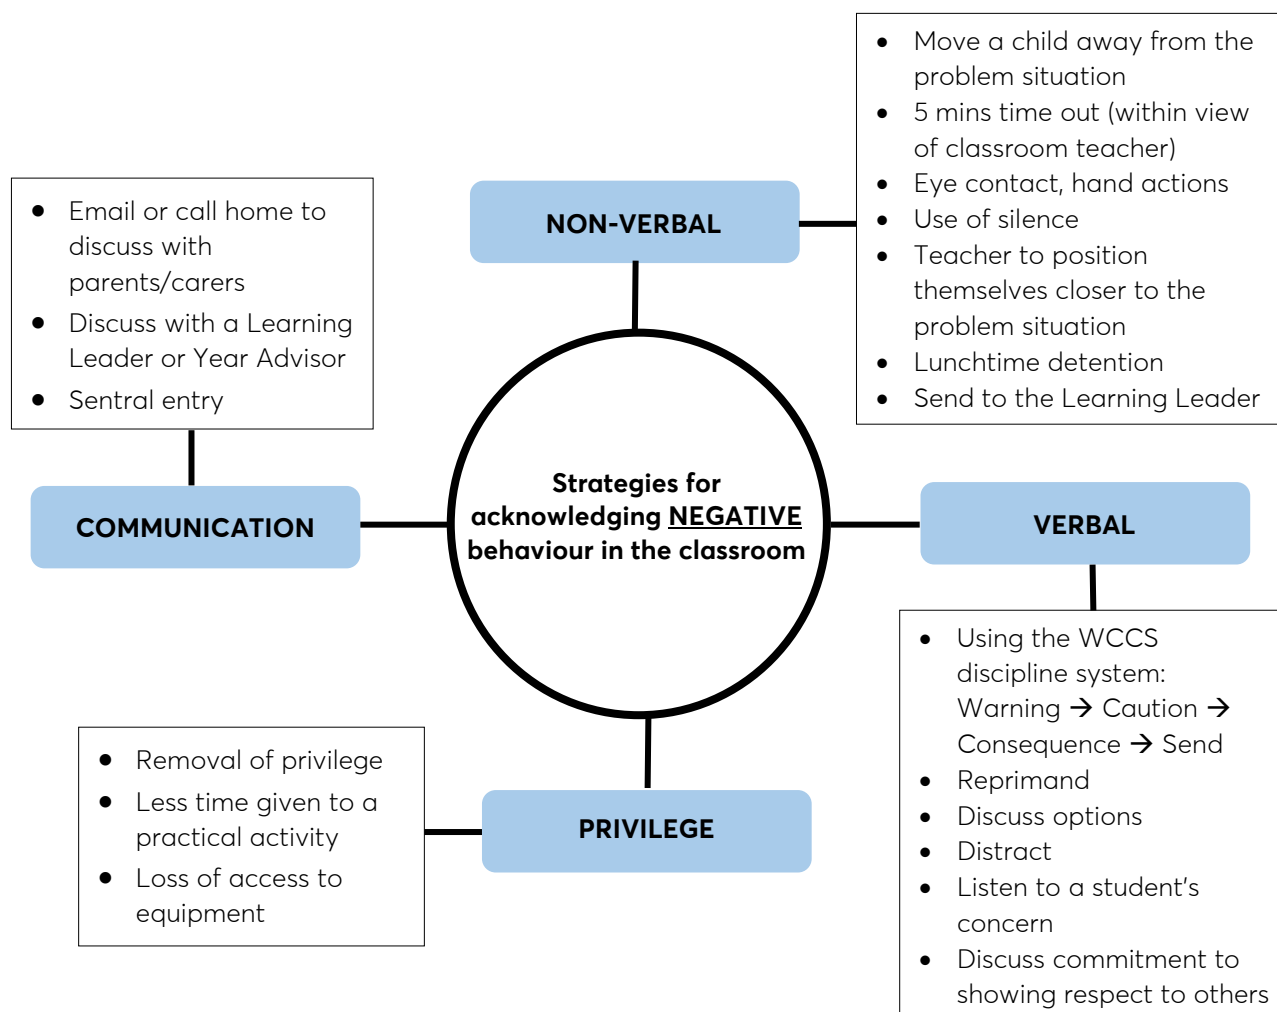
- Move a child away from the problem situation
- 5 mins time out (within view of classroom teacher)
- Eye contact, hand actions
- Use of silence
- Teacher to position themselves closer to the problem situation
- Lunchtime detention
- Send to the Learning Leader

NON-VERBAL

- Email or call home to discuss with parents/carers
- Discuss with a Learning Leader or Year Advisor
- Sentral entry

COMMUNICATION

Strategies for acknowledging NEGATIVE behaviour in the classroom

VERBAL

- Using the WCCS discipline system: Warning → Caution → Consequence → Send
- Reprimand
- Discuss options
- Distract
- Listen to a student's concern
- Discuss commitment to showing respect to others

- Removal of privilege
- Less time given to a practical activity
- Loss of access to equipment

PRIVILEGE